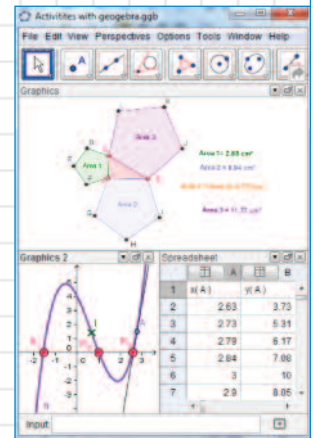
Activities with geogebra.ggb

File Edit View Perspectives Options Tools Window Help

Graphics

Area 1

Area 3

Area 2

Area 1 = 2.63 cm²

Area 2 = 8.94 cm²

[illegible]

Area 3 = 11.37 cm²

Graphics 2

Spreadsheet

| | A | B |
|---|---|---|
| 1 | x(A) | y(A) |
| 2 | 2.63 | 3.73 |
| 3 | 2.73 | 5.31 |
| 4 | 2.79 | 6.17 |
| 5 | 2.84 | 7.08 |
| 6 | 3 | 10 |
| 7 | 2.9 | 8.05 |

Input